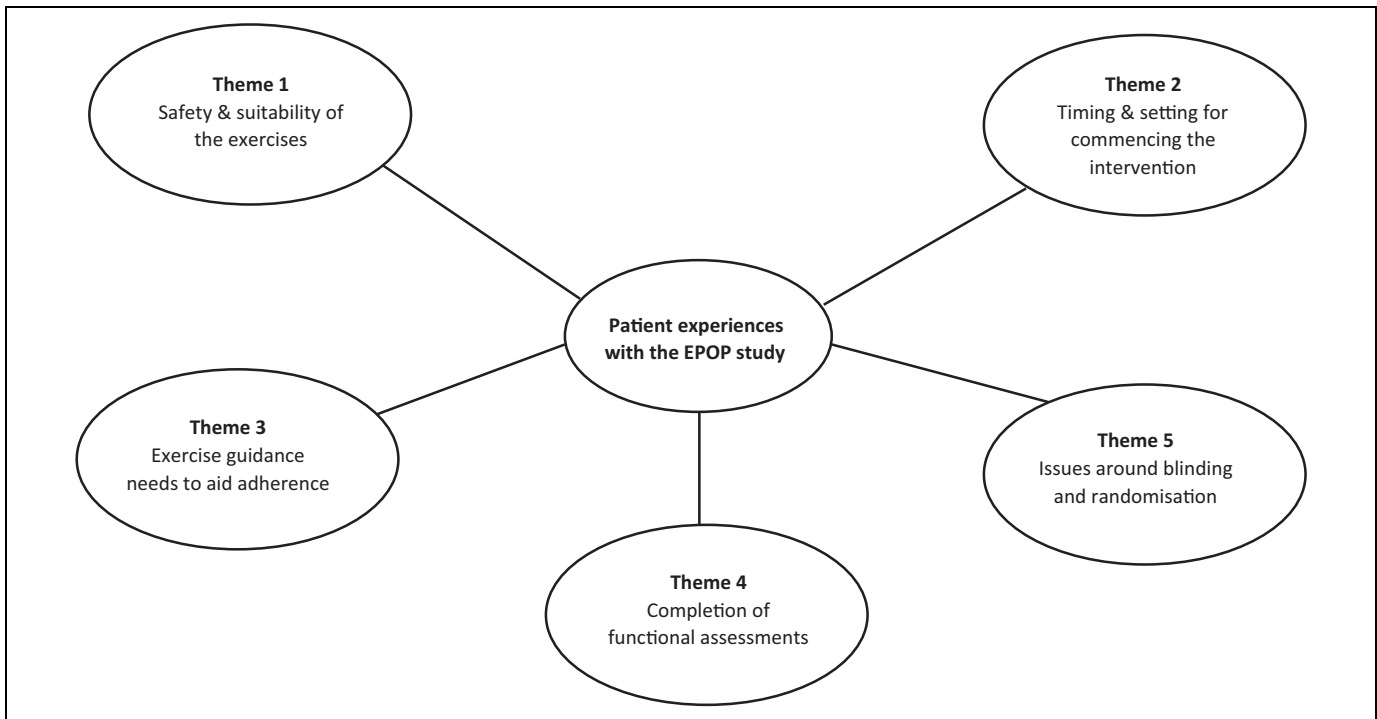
Theme 1
Safety & suitability of the exercises

Theme 2
Timing & setting for commencing the intervention

Patient experiences with the EPOP study

Theme 3
Exercise guidance needs to aid adherence

Theme 5
Issues around blinding and randomisation

Theme 4
Completion of functional assessments